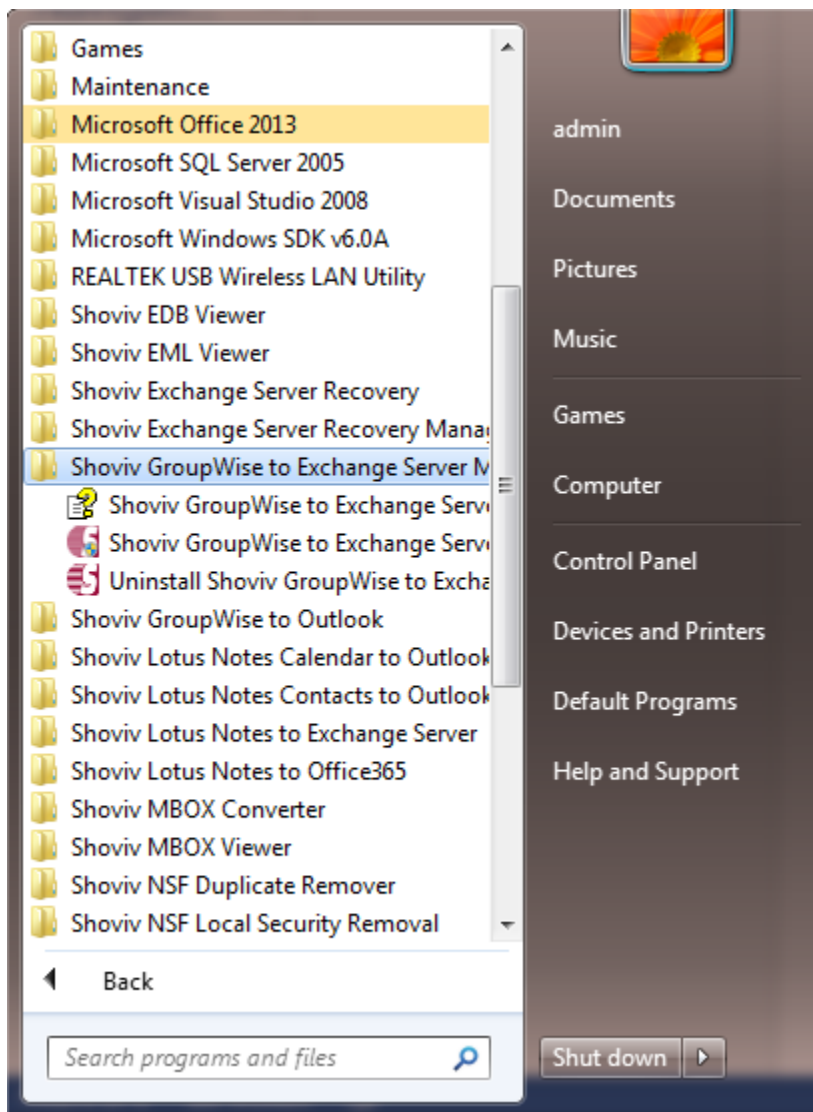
Games
Maintenance
Microsoft Office 2013
Microsoft SQL Server 2005
Microsoft Visual Studio 2008
Microsoft Windows SDK v6.0A
REALTEK USB Wireless LAN Utility
Shoviv EDB Viewer
Shoviv EML Viewer
Shoviv Exchange Server Recovery
Shoviv Exchange Server Recovery Manag
Shoviv GroupWise to Exchange Server M
Shoviv GroupWise to Exchange Serv
Shoviv GroupWise to Exchange Serv
Uninstall Shoviv GroupWise to Excha
Shoviv GroupWise to Outlook
Shoviv Lotus Notes Calendar to Outlook
Shoviv Lotus Notes Contacts to Outlook
Shoviv Lotus Notes to Exchange Server
Shoviv Lotus Notes to Office365
Shoviv MBOX Converter
Shoviv MBOX Viewer
Shoviv NSF Duplicate Remover
Shoviv NSF Local Security Removal

Back

Search programs and files

admin
Documents
Pictures
Music
Games
Computer
Control Panel
Devices and Printers
Default Programs
Help and Support

Shut down